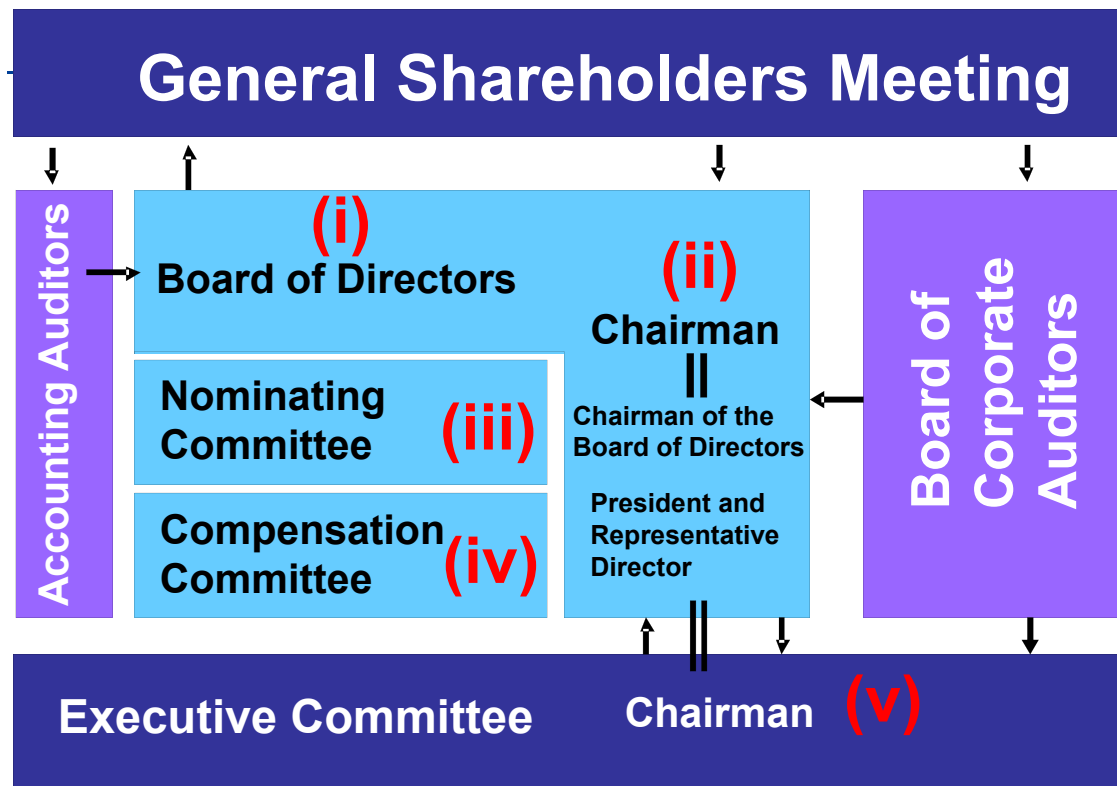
General Shareholders Meeting

Accounting Auditors

(i)

Board of Directors

(ii)

Chairman

||

Chairman of the Board of Directors

President and Representative Director

Nominating Committee

(iii)

Compensation Committee

(iv)

Board of Corporate Auditors

Executive Committee

Chairman

(v)